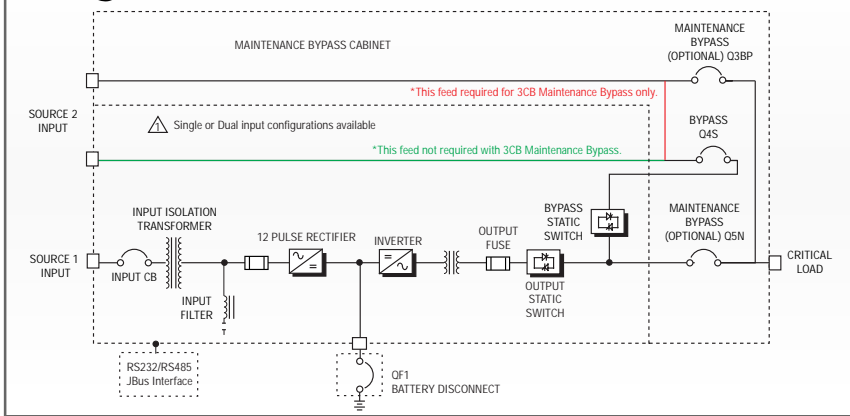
MAINTENANCE BYPASS CABINET

MAINTENANCE BYPASS (OPTIONAL) Q3BP

*This feed required for 3CB Maintenance Bypass only.

SOURCE 2 INPUT

Single or Dual input configurations available

BYPASS Q4S

*This feed not required with 3CB Maintenance Bypass.

INPUT ISOLATION TRANSFORMER

12 PULSE RECTIFIER

INVERTER

OUTPUT FUSE

BYPASS STATIC SWITCH

MAINTENANCE BYPASS (OPTIONAL) Q5N

SOURCE 1 INPUT

INPUT CB

INPUT FILTER

OUTPUT STATIC SWITCH

CRITICAL LOAD

RS232/RS485 JBus Interface

QF1 BATTERY DISCONNECT